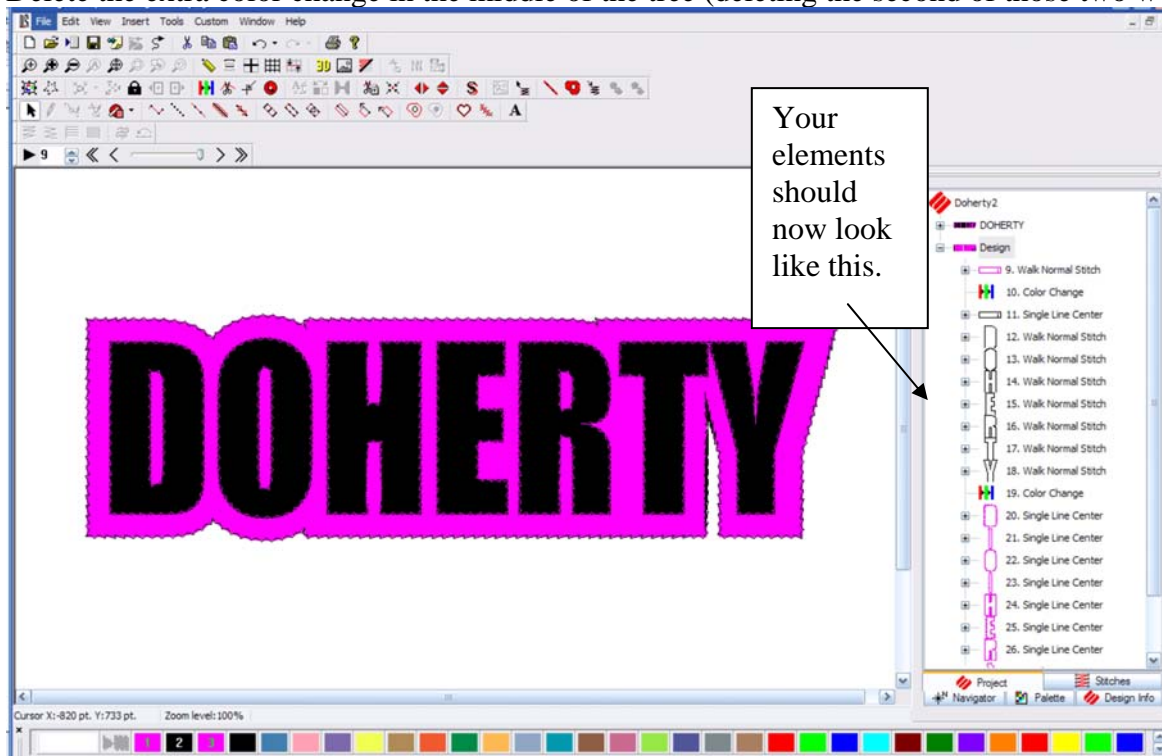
Delete the extra color change in the middle of the tree (deleting the second of those two w

File Edit View Insert Tools Custom Window Help

9

Your elements should now look like this.

DOHERTY

Doherty2
DOHERTY
Design
9. Walk Normal Stitch
10. Color Change
11. Single Line Center
12. Walk Normal Stitch
13. Walk Normal Stitch
14. Walk Normal Stitch
15. Walk Normal Stitch
16. Walk Normal Stitch
17. Walk Normal Stitch
18. Walk Normal Stitch
19. Color Change
20. Single Line Center
21. Single Line Center
22. Single Line Center
23. Single Line Center
24. Single Line Center
25. Single Line Center
26. Single Line Center

Project
Stitches
Navigator
Palette
Design Info

Cursor X:-820 pt. Y:733 pt.
Zoom level:100%

1 2 3